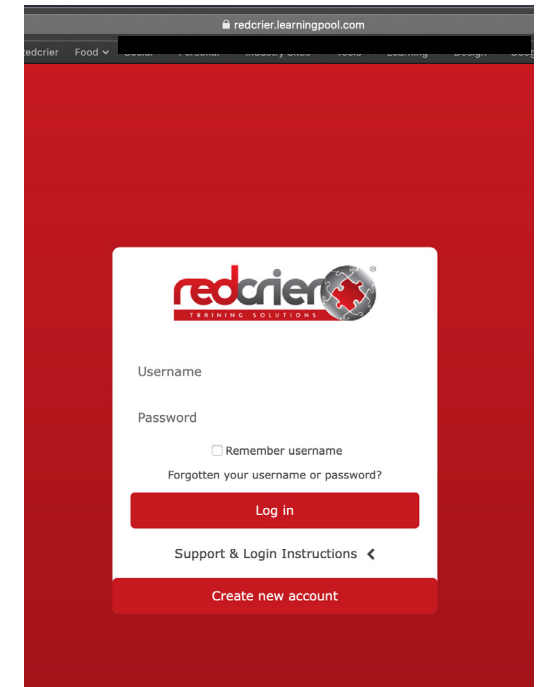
redcrier.learningpool.com

edcrier Food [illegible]

redcrier®
TRAINING SOLUTIONS

Username

Password

Remember username

Forgotten your username or password?

Log in

Support & Login Instructions

Create new account